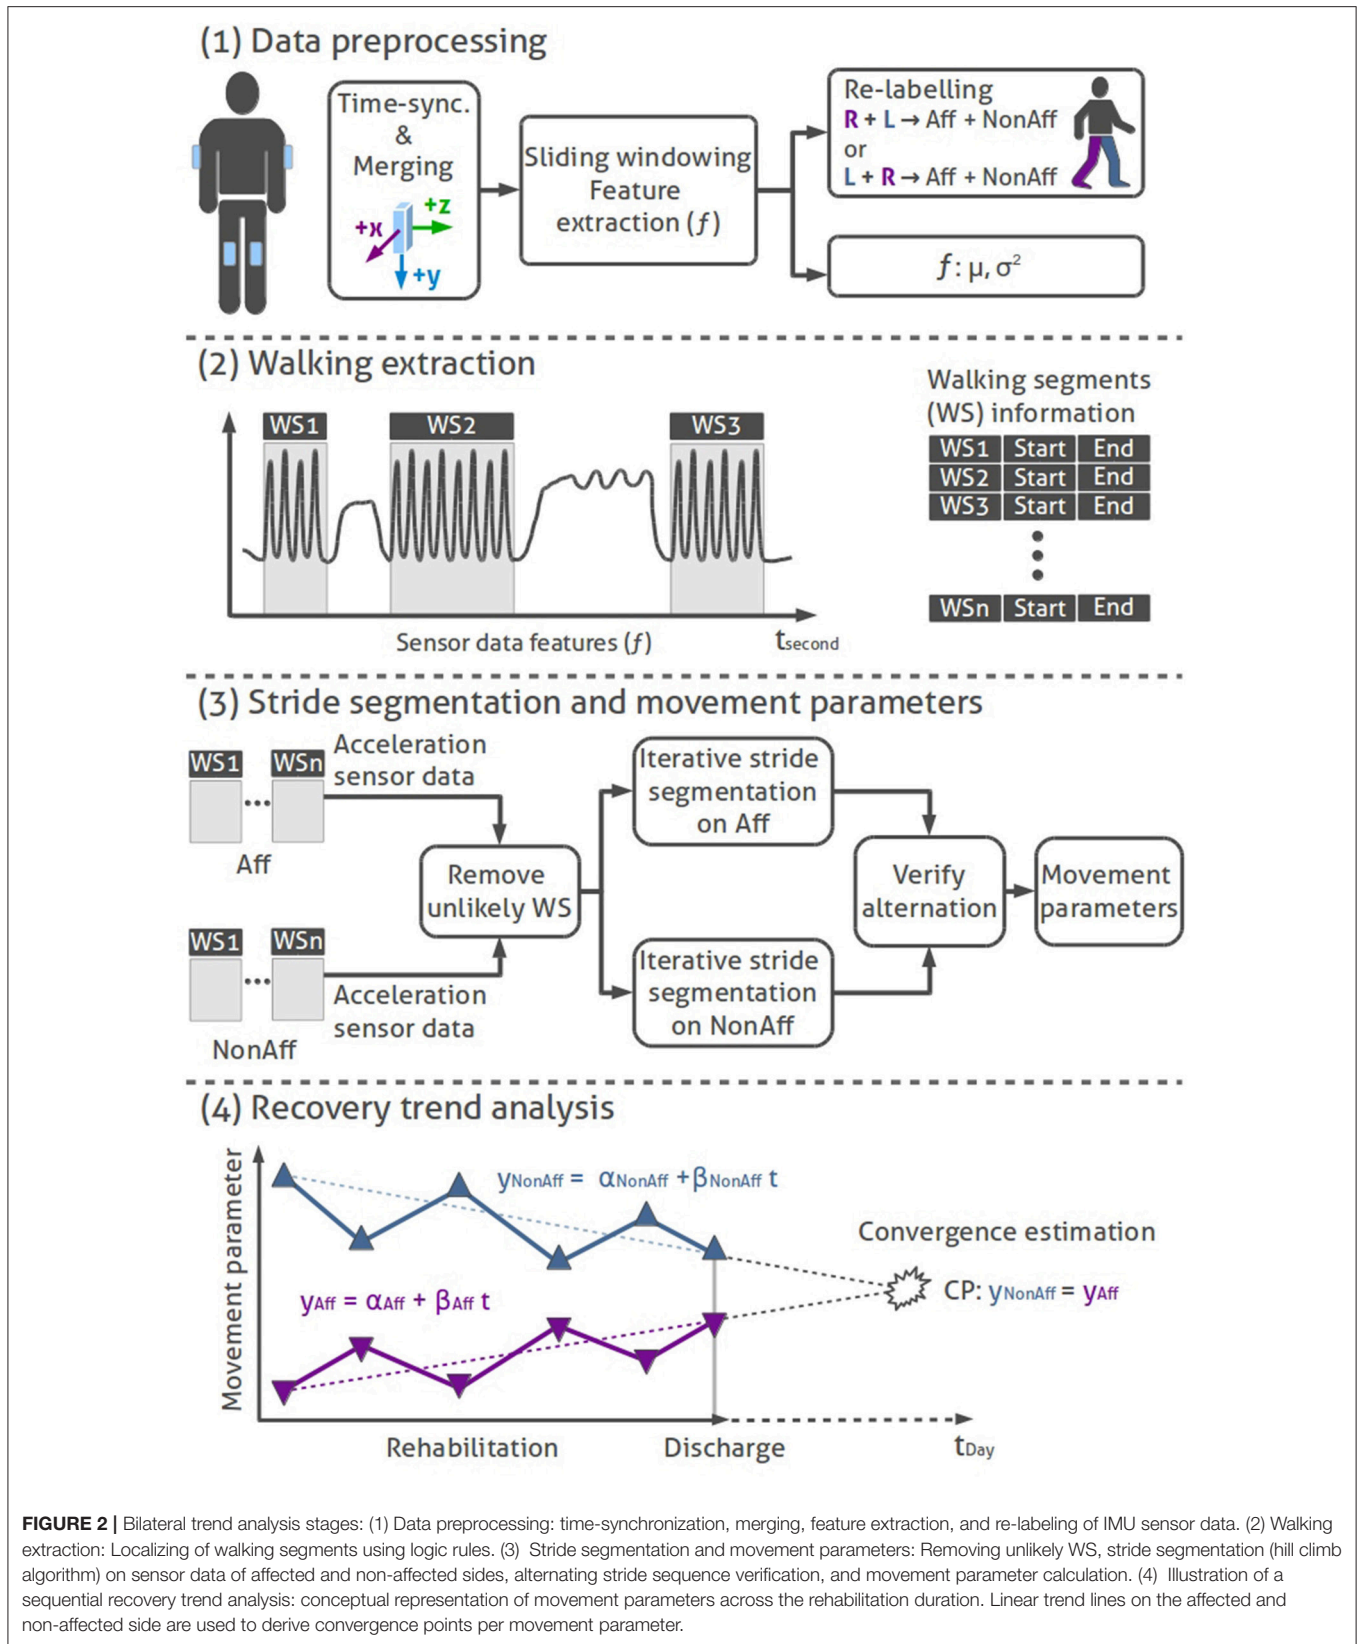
(1) Data preprocessing

Time-sync. & Merging

+z
+x
+y

Sliding windowing Feature extraction ($f$)

Re-labelling
R + L → Aff + NonAff
or
L + R → Aff + NonAff

$f$: $\mu, \sigma^2$

(2) Walking extraction

WS1
WS2
WS3

Sensor data features ($f$)
$t_{second}$

Walking segments (WS) information

| WS1 | Start | End |
|---|---|---|
| WS2 | Start | End |
| WS3 | Start | End |
| WSn | Start | End |

(3) Stride segmentation and movement parameters

WS1
WSn
Acceleration sensor data
Aff

WS1
WSn
Acceleration sensor data
NonAff

Remove unlikely WS

Iterative stride segmentation on Aff

Iterative stride segmentation on NonAff

Verify alternation

Movement parameters

(4) Recovery trend analysis

Movement parameter

$y_{NonAff} = \alpha_{NonAff} + \beta_{NonAff}\ t$

$y_{Aff} = \alpha_{Aff} + \beta_{Aff}\ t$

Convergence estimation

CP: $y_{NonAff} = y_{Aff}$

Rehabilitation
Discharge
$t_{Day}$

FIGURE 2 | Bilateral trend analysis stages: (1) Data preprocessing: time-synchronization, merging, feature extraction, and re-labeling of IMU sensor data. (2) Walking extraction: Localizing of walking segments using logic rules. (3) Stride segmentation and movement parameters: Removing unlikely WS, stride segmentation (hill climb algorithm) on sensor data of affected and non-affected sides, alternating stride sequence verification, and movement parameter calculation. (4) Illustration of a sequential recovery trend analysis: conceptual representation of movement parameters across the rehabilitation duration. Linear trend lines on the affected and non-affected side are used to derive convergence points per movement parameter.